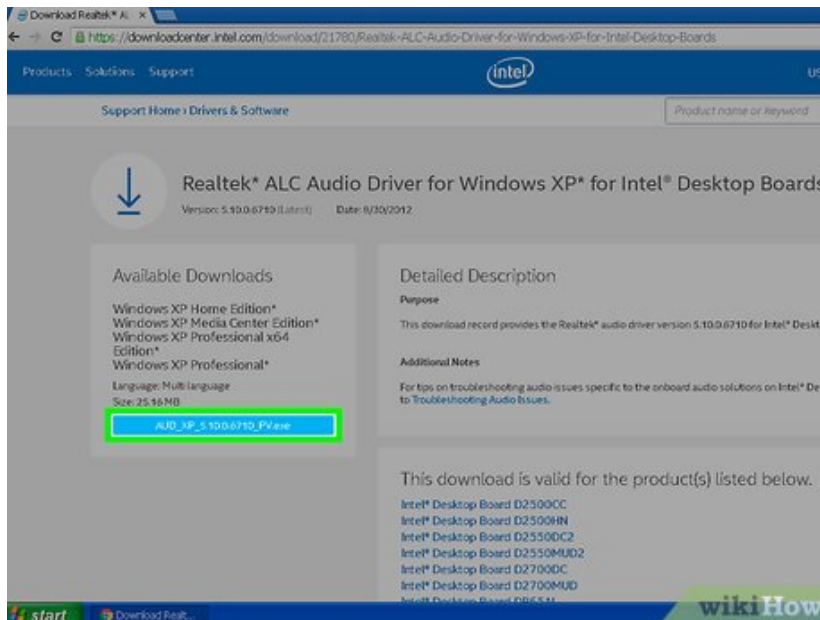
Download Realtek* AL ×

https://downloadcenter.intel.com/download/21780/Realtek-ALC-Audio-Driver-for-Windows-XP-for-Intel-Desktop-Boards

Products Solutions Support

intel

US

Support Home › Drivers & Software

Product name or keyword

Realtek* ALC Audio Driver for Windows XP* for Intel® Desktop Boards

Version: 5.10.0.6710 (Latest) Date: 8/30/2012

Available Downloads

Windows XP Home Edition*
Windows XP Media Center Edition*
Windows XP Professional x64 Edition*
Windows XP Professional*

Language: Multi language
Size: 25.16 MB

AUD_XP_5.10.0.6710_PV.exe

Detailed Description

Purpose

This download record provides the Realtek* audio driver version 5.10.0.6710 for Intel® Deskt

Additional Notes

For tips on troubleshooting audio issues specific to the onboard audio solutions on Intel® De to Troubleshooting Audio Issues.

This download is valid for the product(s) listed below.

Intel® Desktop Board D2500CC
Intel® Desktop Board D2500HN
Intel® Desktop Board D2550DC2
Intel® Desktop Board D2550MUD2
Intel® Desktop Board D2700DC
Intel® Desktop Board D2700MUD
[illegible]

start

Download Realt...

wikiHow